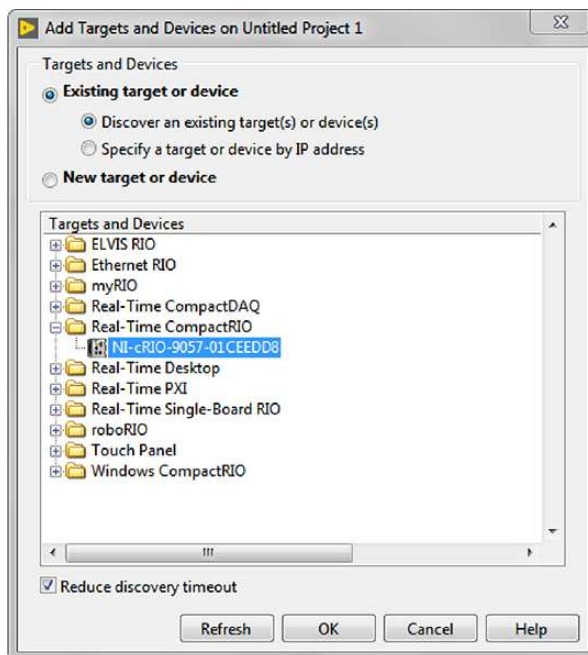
Add Targets and Devices on Untitled Project 1

Targets and Devices

Existing target or device

Discover an existing target(s) or device(s)

Specify a target or device by IP address

New target or device

Targets and Devices
ELVIS RIO
Ethernet RIO
myRIO
Real-Time CompactDAQ
Real-Time CompactRIO
NI-cRIO-9057-01CEEDD8
Real-Time Desktop
Real-Time PXI
Real-Time Single-Board RIO
roboRIO
Touch Panel
Windows CompactRIO

Reduce discovery timeout

Refresh OK Cancel Help